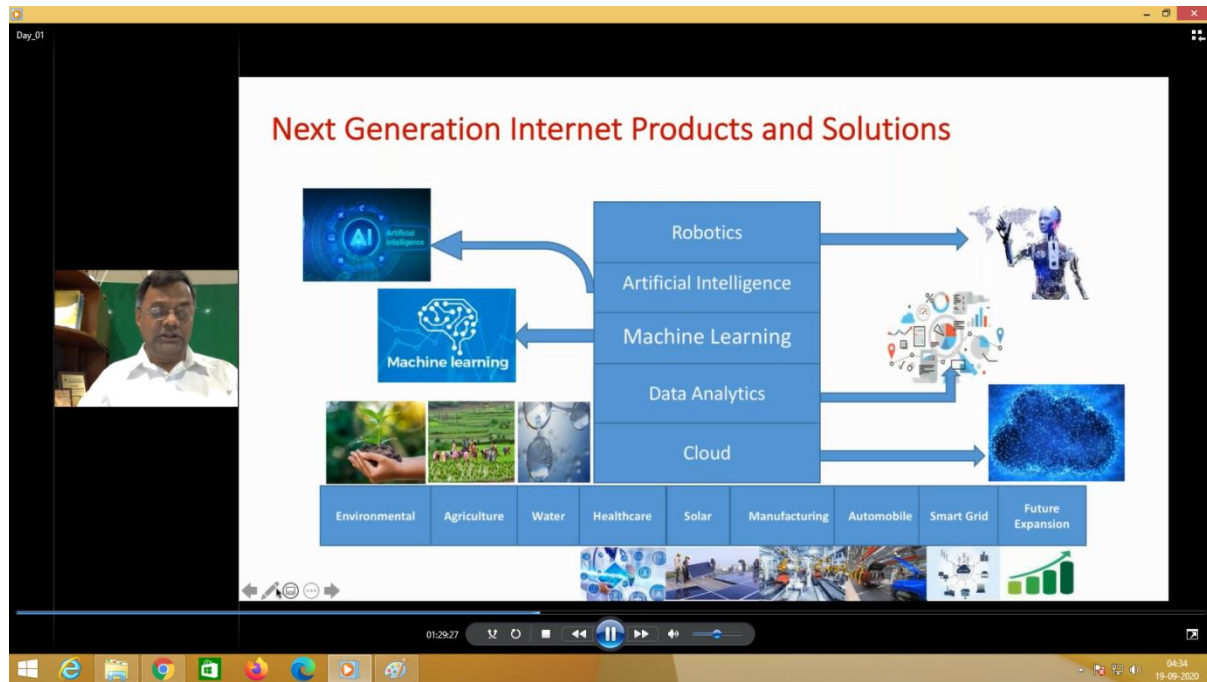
Day_01

Next Generation Internet Products and Solutions

AI
Artificial Intelligence

Machine learning

Robotics
Artificial Intelligence
Machine Learning
Data Analytics
Cloud

| Environmental | Agriculture | Water | Healthcare | Solar | Manufacturing | Automobile | Smart Grid | Future Expansion |
|---|---|---|---|---|---|---|---|---|

01:29:27

04:34
19-09-2020